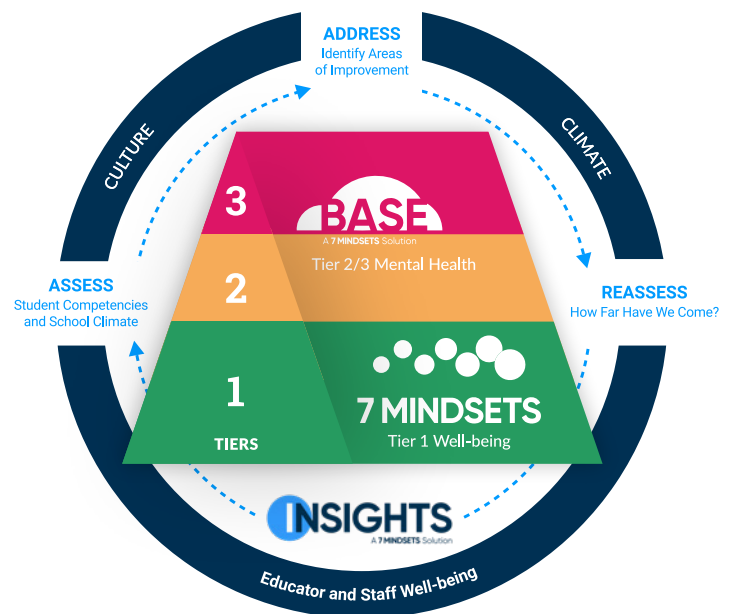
ADDRESS
Identify Areas of Improvement

CULTURE

CLIMATE

3

BASE
A 7 MINDSETS Solution

2

Tier 2/3 Mental Health

ASSESS
Student Competencies and School Climate

REASSESS
How Far Have We Come?

1

TIERS

7 MINDSETS
Tier 1 Well-being

INSIGHTS
A 7 MINDSETS Solution

Educator and Staff Well-being